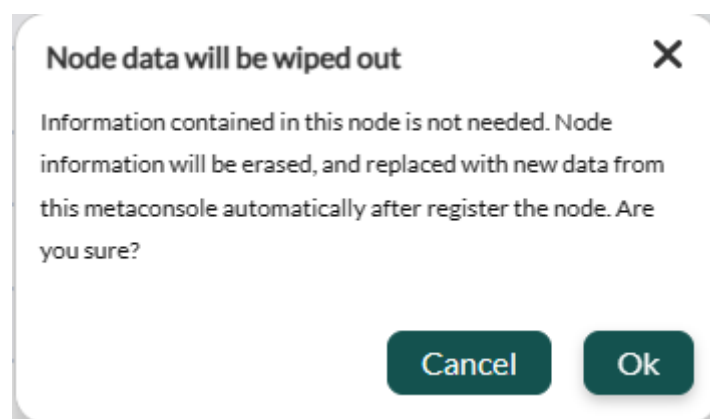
Node data will be wiped out

✕

Information contained in this node is not needed. Node information will be erased, and replaced with new data from this metaconsole automatically after register the node. Are you sure?

Cancel

Ok